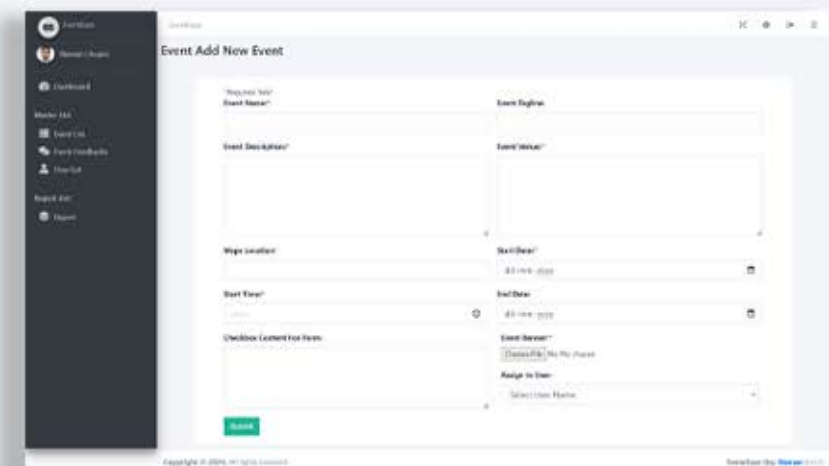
EventEase

Raman Chopra

Dashboard

Master List

Event List

Event Feedbacks

User List

Report List

Report

Dashboard

Event Add New Event

*Required field

Event Name*

Event Tagline

Event Description*

Event Venue*

Maps Location*

Start Date*

dd-mm-yyyy

Start Time*

--:--

End Date*

dd-mm-yyyy

Checkbox Content For Form

Event Banner*

Choose File No file chosen

Assign to User

Select User Name

SUBMIT

Copyright © 2024. All rights reserved.

EventEase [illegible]